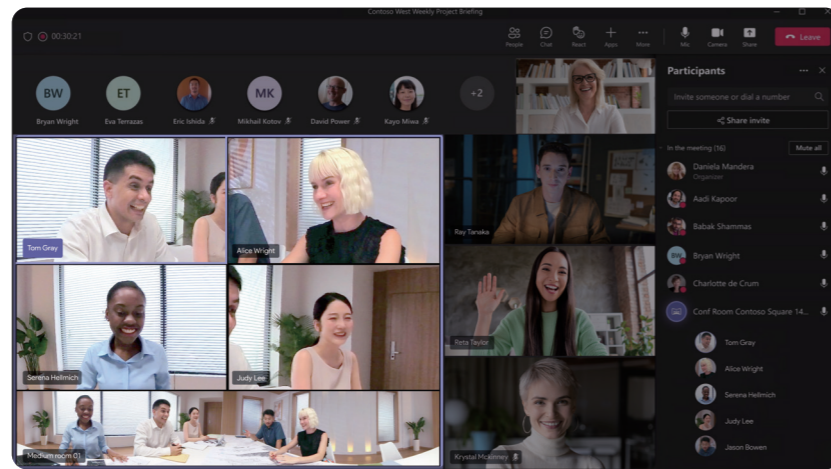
Contoso West Weekly Project Briefing

00:30:21

People Chat React Apps More Mic Camera Share Leave

BW Bryan Wright
ET Eva Terrazas
Eric Ishida
MK Mikhail Kotov
David Power
Kayo Miwa
+2

Tom Gray
Alice Wright
Ray Tanaka
Serena Hellmich
Judy Lee
Reta Taylor
Medium room 01
Krystal Mckinney

Participants

Invite someone or dial a number

Share invite

In the meeting (16)
Mute all

Daniela Mandera
Organizer
Aadi Kapoor
Babak Shammas
Bryan Wright
Charlotte de Crum
Conf Room Contoso Square 14...
Tom Gray
Alice Wright
Serena Hellmich
Judy Lee
Jason Bowen